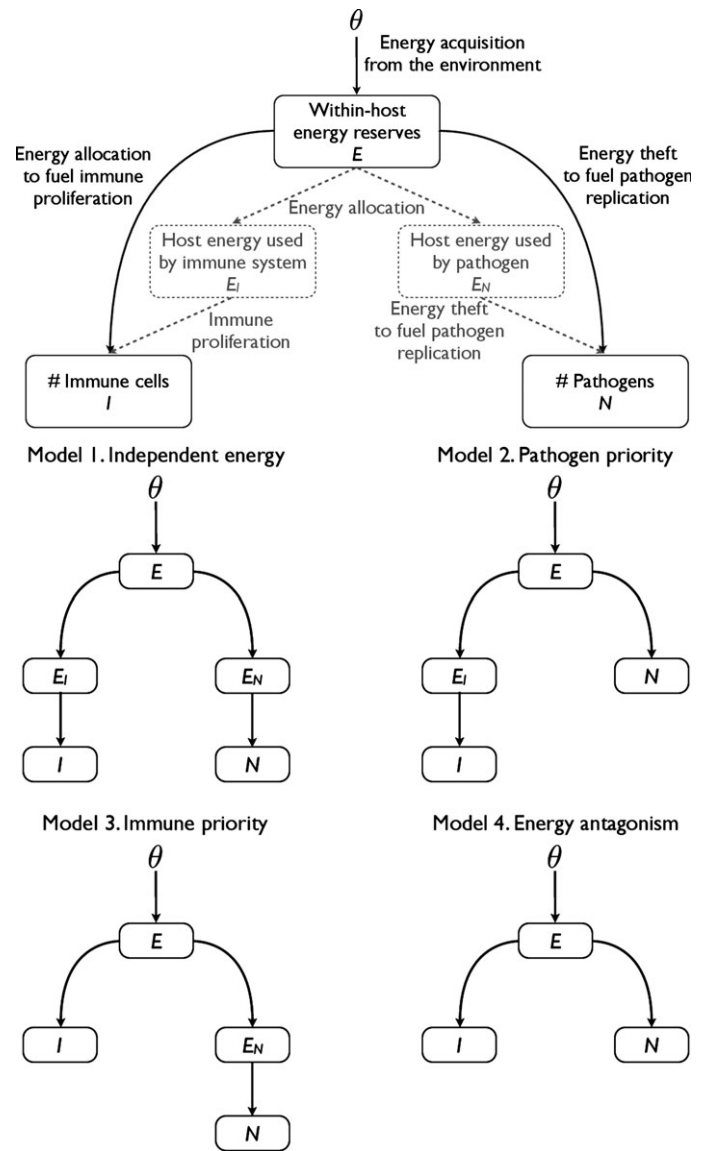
$\theta$

Energy acquisition from the environment

Within-host energy reserves
$E$

Energy allocation to fuel immune proliferation

Energy theft to fuel pathogen replication

Energy allocation

Host energy used by immune system
$E_I$

Host energy used by pathogen
$E_N$

Immune proliferation

Energy theft to fuel pathogen replication

# Immune cells
$I$

# Pathogens
$N$

Model 1. Independent energy

$\theta$

$E$

$E_I$

$E_N$

$I$

$N$

Model 2. Pathogen priority

$\theta$

$E$

$E_I$

$N$

$I$

Model 3. Immune priority

$\theta$

$E$

$I$

$E_N$

$N$

Model 4. Energy antagonism

$\theta$

$E$

$I$

$N$